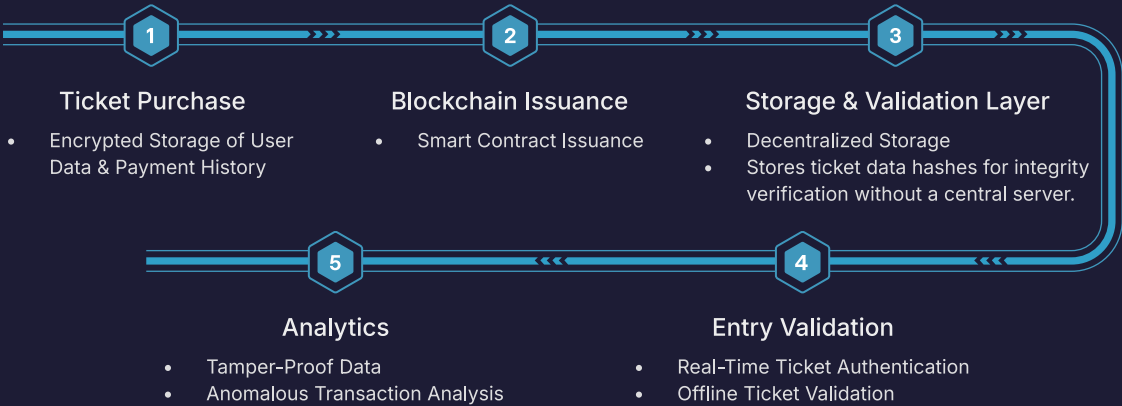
1

Ticket Purchase

- Encrypted Storage of User Data & Payment History

2

Blockchain Issuance

- Smart Contract Issuance

3

Storage & Validation Layer

- Decentralized Storage
- Stores ticket data hashes for integrity verification without a central server.

5

Analytics

- Tamper-Proof Data
- Anomalous Transaction Analysis

4

Entry Validation

- Real-Time Ticket Authentication
- Offline Ticket Validation